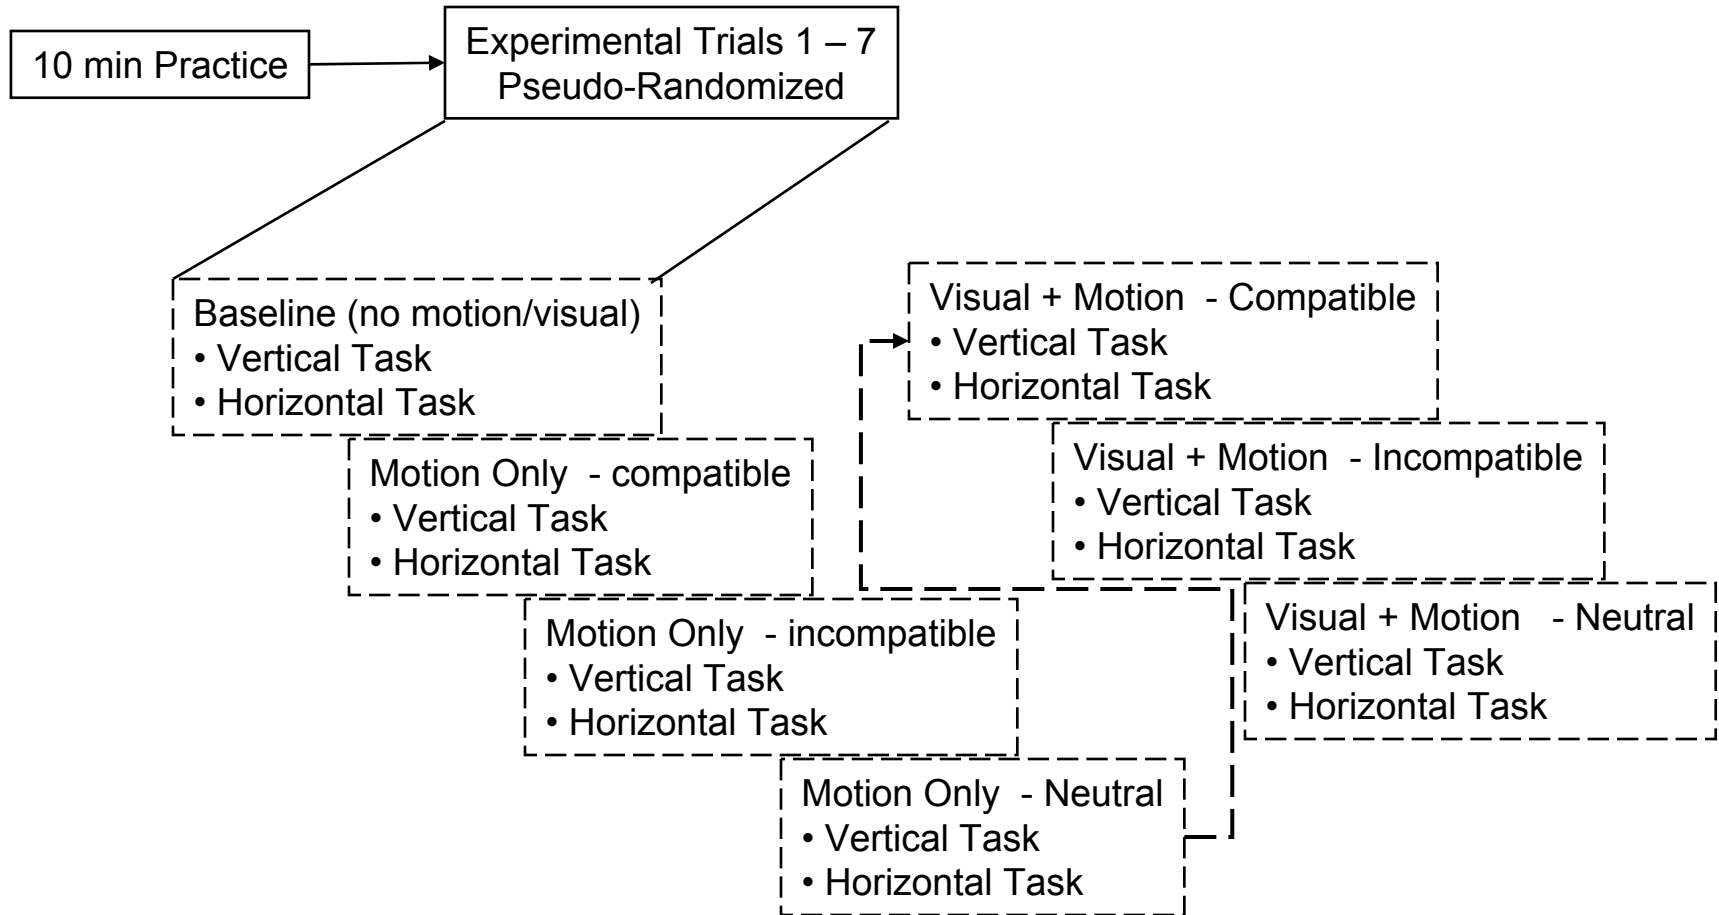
10 min Practice

Experimental Trials 1 – 7
Pseudo-Randomized

Baseline (no motion/visual)
• Vertical Task
• Horizontal Task

Motion Only - compatible
• Vertical Task
• Horizontal Task

Motion Only - incompatible
• Vertical Task
• Horizontal Task

Motion Only - Neutral
• Vertical Task
• Horizontal Task

Visual + Motion - Compatible
• Vertical Task
• Horizontal Task

Visual + Motion - Incompatible
• Vertical Task
• Horizontal Task

Visual + Motion - Neutral
• Vertical Task
• Horizontal Task